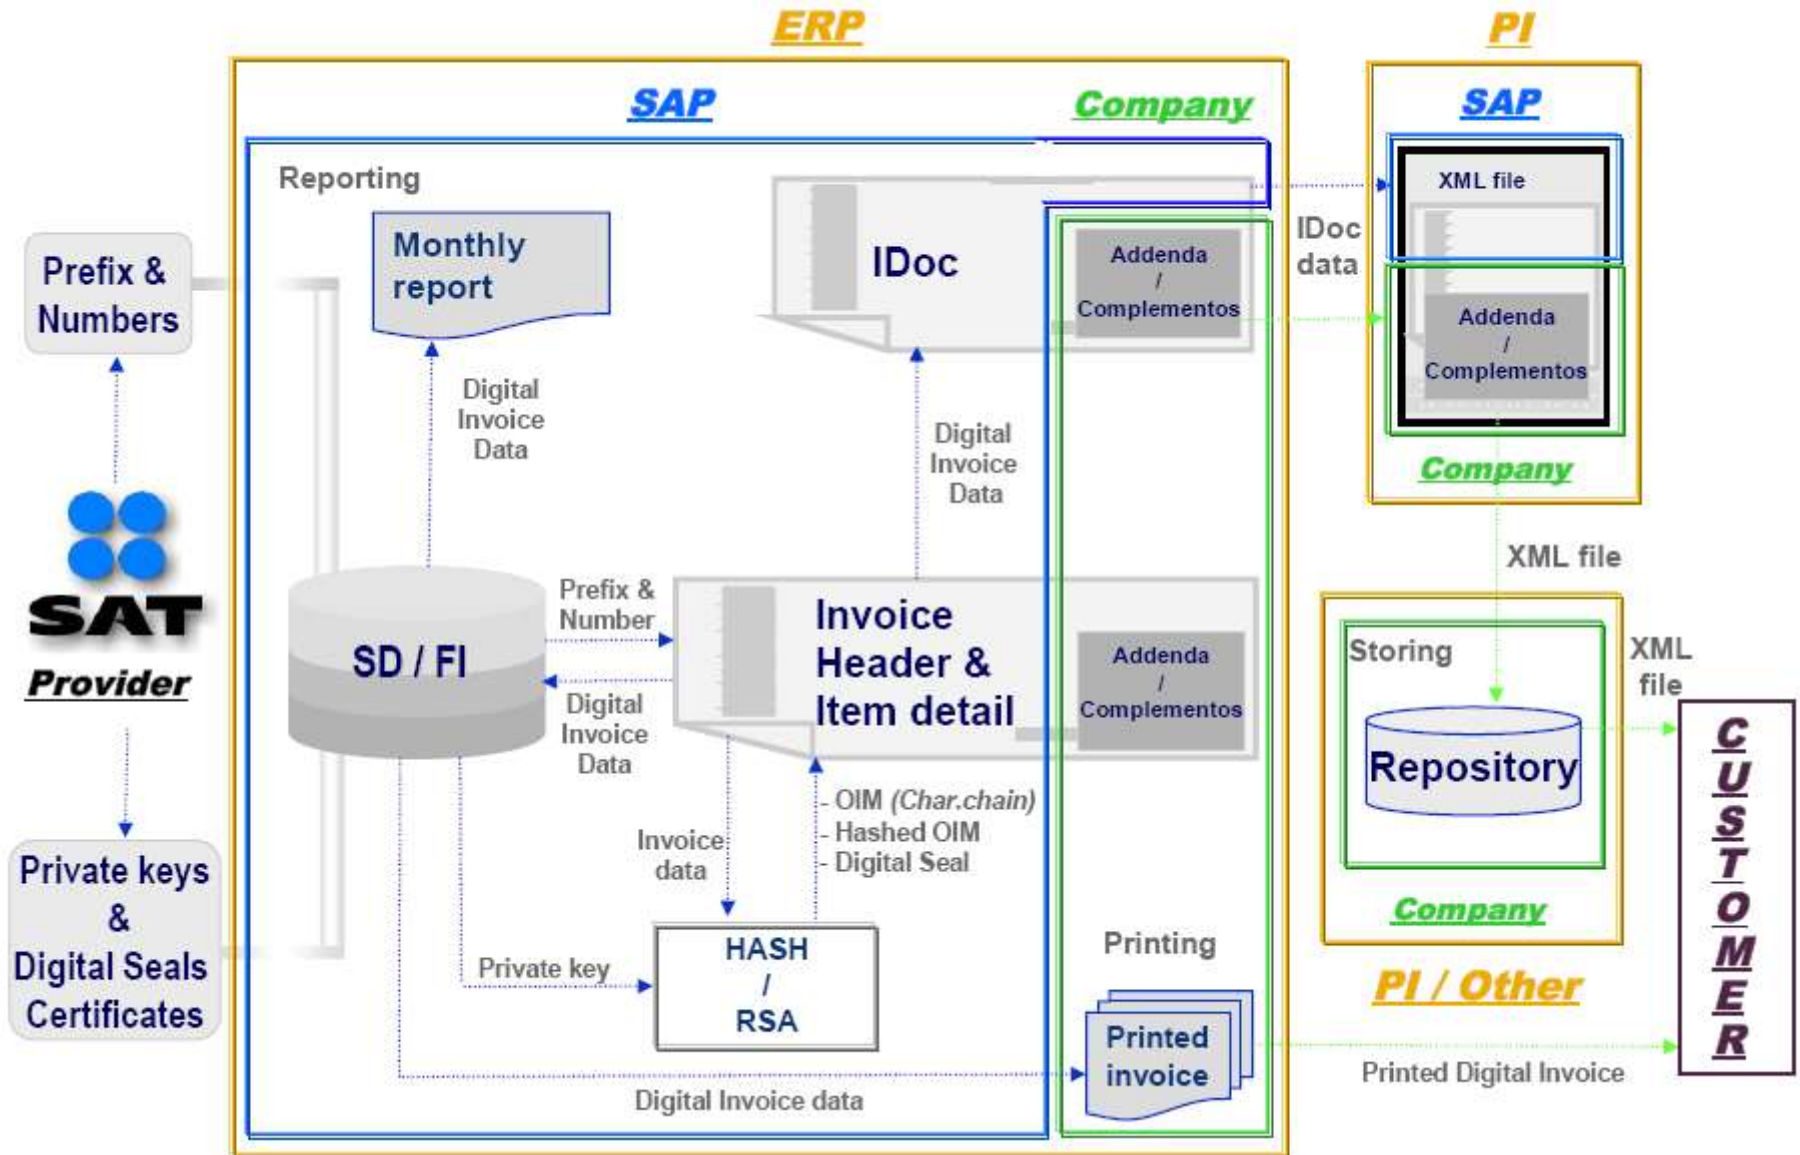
ERP

SAP

Company

Reporting

Monthly report

IDoc

Addenda / Complementos

Digital Invoice Data

Digital Invoice Data

Prefix & Numbers

SAT

Provider

Private keys & Digital Seals Certificates

SD / FI

Prefix & Number

Digital Invoice Data

Invoice Header & Item detail

Addenda / Complementos

Invoice data

- OIM (Char.chain)
- Hashed OIM
- Digital Seal

Private key

HASH / RSA

Printing

Printed invoice

Digital Invoice data

PI

SAP

XML file

IDoc data

Addenda / Complementos

Company

XML file

Storing

Repository

Company

XML file

PI / Other

Printed Digital Invoice

CUSTOMER